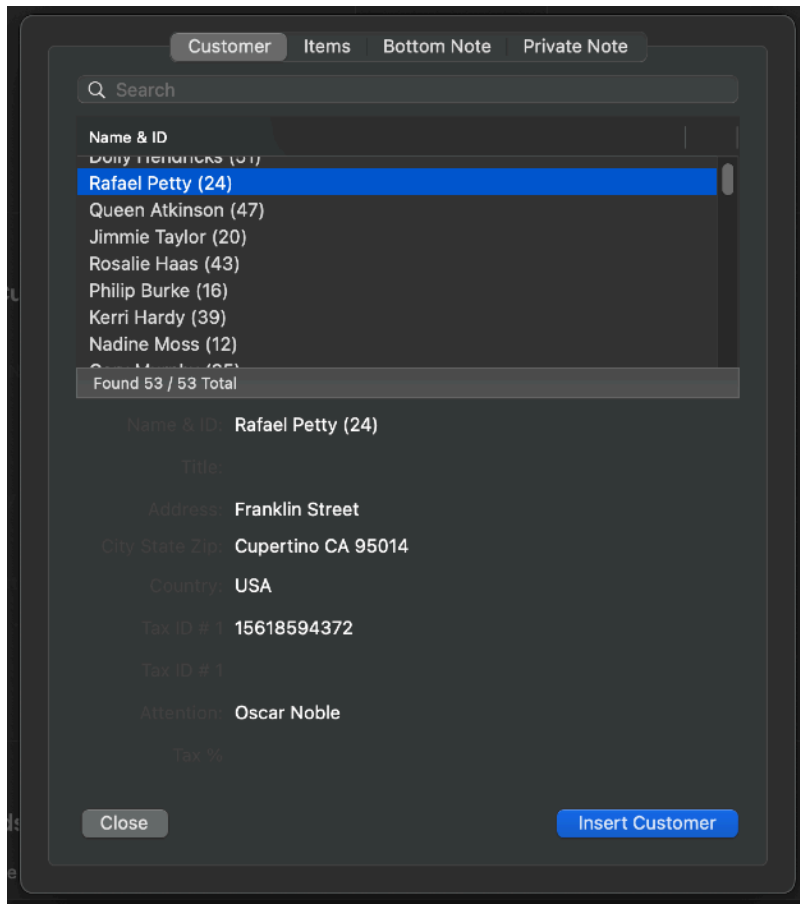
Customer Items Bottom Note Private Note

Search

Name & ID

Dolly Hendricks (31)
Rafael Petty (24)
Queen Atkinson (47)
Jimmie Taylor (20)
Rosalie Haas (43)
Philip Burke (16)
Kerri Hardy (39)
Nadine Moss (12)
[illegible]

Found 53 / 53 Total

Name & ID: Rafael Petty (24)
Title:
Address: Franklin Street
City State Zip: Cupertino CA 95014
Country: USA
Tax ID # 1: 15618594372
Tax ID # 1:
Attention: Oscar Noble
Tax %:

Close

Insert Customer